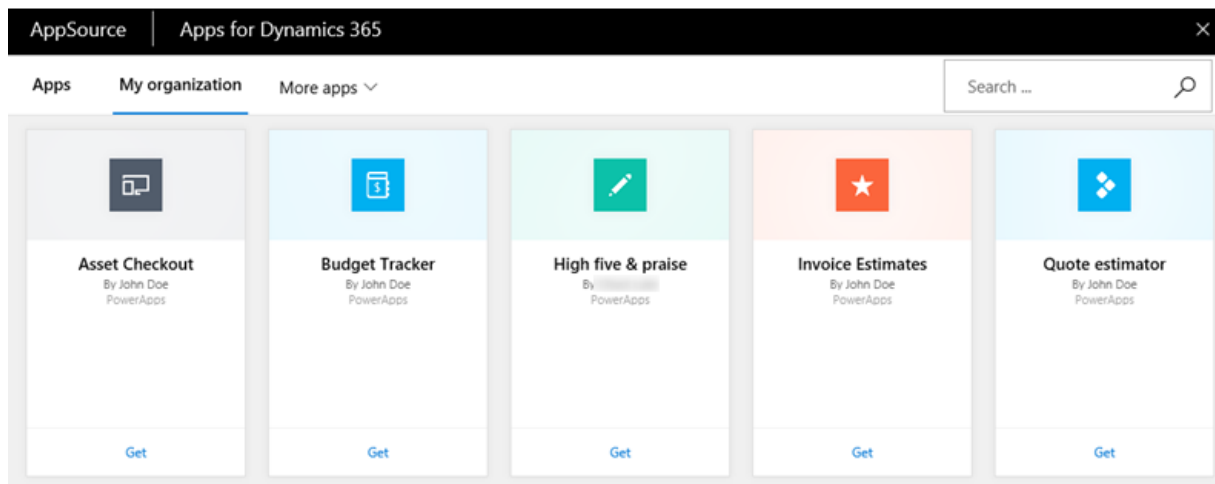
AppSource | Apps for Dynamics 365 ×

Apps My organization More apps

Search ...

Asset Checkout
By John Doe
PowerApps
Get

Budget Tracker
By John Doe
PowerApps
Get

High five & praise
By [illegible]
PowerApps
Get

Invoice Estimates
By John Doe
PowerApps
Get

Quote estimator
By John Doe
PowerApps
Get